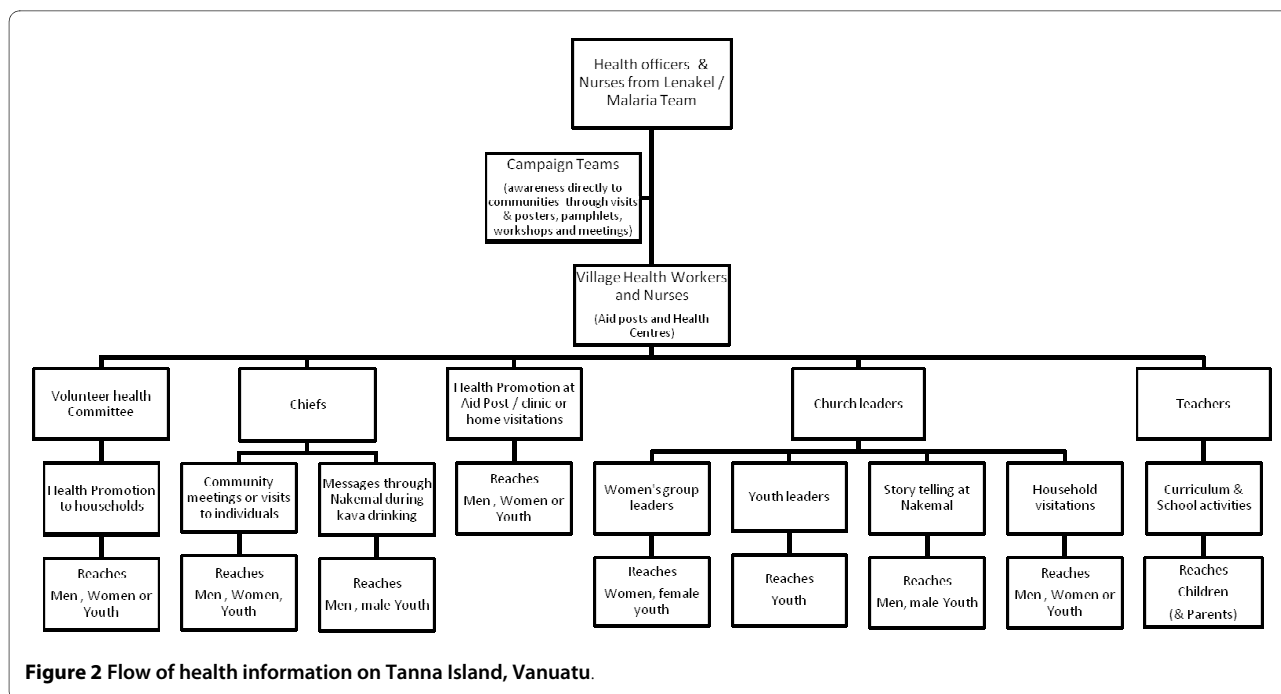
Health officers & Nurses from Lenakel / Malaria Team

Campaign Teams
(awareness directly to communities through visits & posters, pamphlets, workshops and meetings)

Village Health Workers and Nurses
(Aid posts and Health Centres)

Volunteer health Committee

Health Promotion to households

Reaches
Men , Women or Youth

Chiefs

Community meetings or visits to individuals

Reaches
Men , Women, Youth

Messages through Nakemal during kava drinking

Reaches
Men , male Youth

Health Promotion at Aid Post / clinic or home visitations

Reaches
Men , Women or Youth

Church leaders

Women's group leaders

Reaches
Women, female youth

Youth leaders

Reaches
Youth

Story telling at Nakemal

Reaches
Men, male Youth

Household visitations

Reaches
Men , Women or Youth

Teachers

Curriculum & School activities

Reaches
Children
(& Parents)

**Figure 2 Flow of health information on Tanna Island, Vanuatu**.